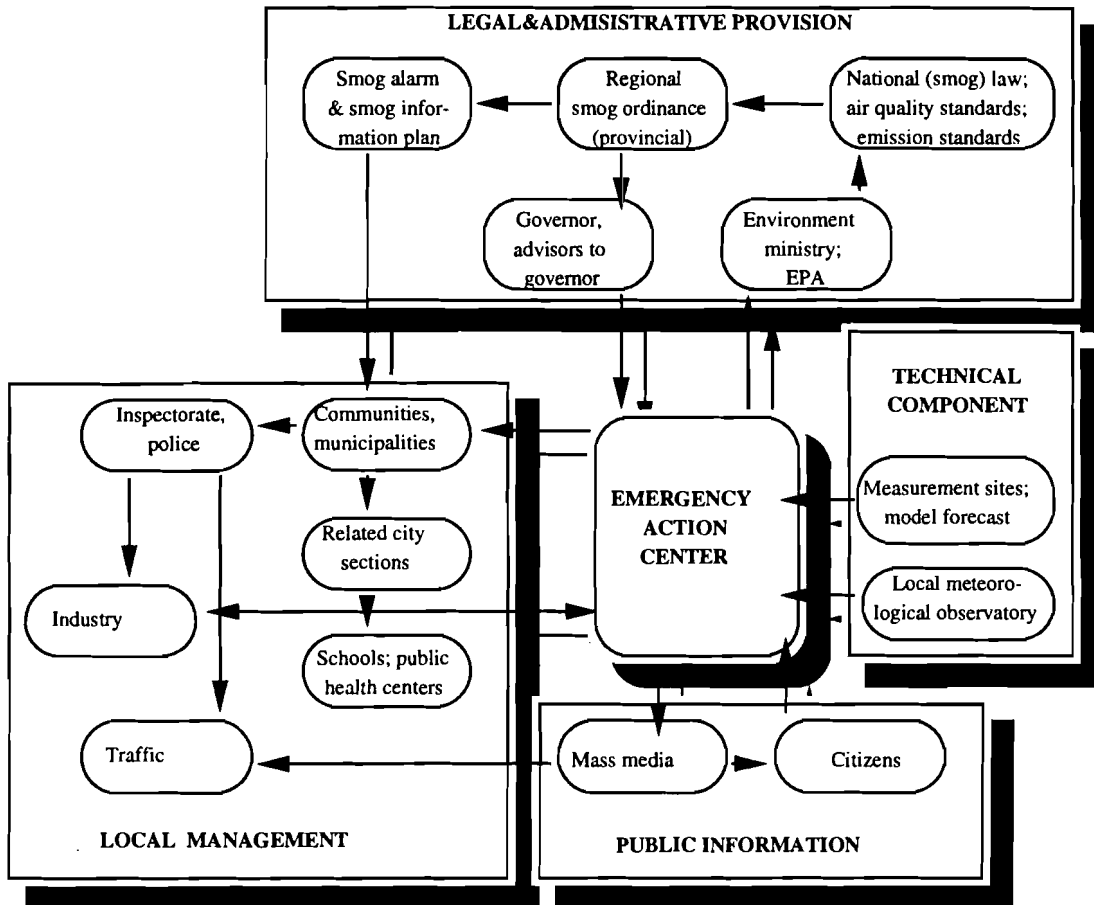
LEGAL&ADMISISTRATIVE PROVISION

Smog alarm & smog information plan

Regional smog ordinance (provincial)

National (smog) law; air quality standards; emission standards

Governor, advisors to governor

Environment ministry; EPA

TECHNICAL COMPONENT

Inspectorate, police

Communities, municipalities

EMERGENCY ACTION CENTER

Measurement sites; model forecast

Related city sections

Local meteorological observatory

Industry

Schools; public health centers

Traffic

Mass media

Citizens

LOCAL MANAGEMENT

PUBLIC INFORMATION